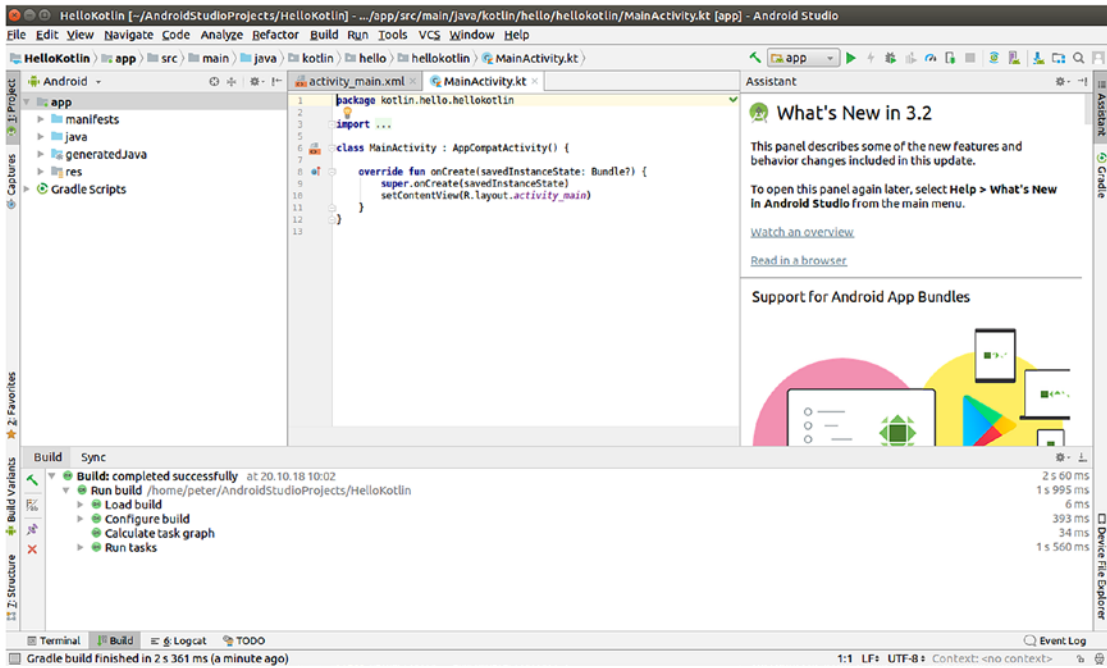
HelloKotlin [~/AndroidStudioProjects/HelloKotlin] - .../app/src/main/java/kotlin/hello/hellokotlin/MainActivity.kt [app] - Android Studio

File Edit View Navigate Code Analyze Refactor Build Run Tools VCS Window Help

HelloKotlin 〉 app 〉 src 〉 main 〉 java 〉 kotlin 〉 hello 〉 hellokotlin 〉 MainActivity.kt

app

Android

app
manifests
java
generatedJava
res
Gradle Scripts

activity_main.xml × MainActivity.kt ×

1 package kotlin.hello.hellokotlin
2
3 import ...
4
5
6 class MainActivity : AppCompatActivity() {
7
8 override fun onCreate(savedInstanceState: Bundle?) {
9 super.onCreate(savedInstanceState)
10 setContentView(R.layout.activity_main)
11 }
12 }
13

Assistant

What's New in 3.2

This panel describes some of the new features and behavior changes included in this update.

To open this panel again later, select Help > What's New in Android Studio from the main menu.

Watch an overview

Read in a browser

Support for Android App Bundles

1: Project
Captures
2: Favorites
Build Variants
Z: Structure
Assistant
Gradle
Device File Explorer

Build Sync

Build: completed successfully at 20.10.18 10:02 2 s 60 ms
Run build /home/peter/AndroidStudioProjects/HelloKotlin 1 s 995 ms
Load build 6 ms
Configure build 393 ms
Calculate task graph 34 ms
Run tasks 1 s 560 ms

Terminal Build 6: Logcat TODO Event Log

Gradle build finished in 2 s 361 ms (a minute ago) 1:1 LF÷ UTF-8÷ Context: <no context>